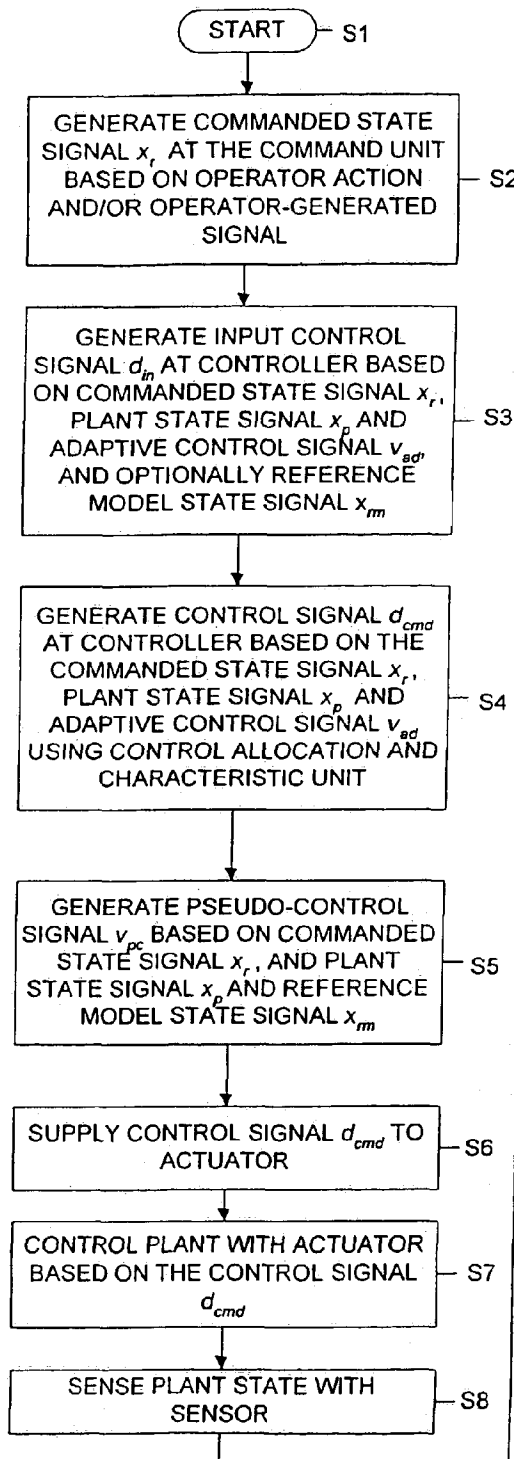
START S1

GENERATE COMMANDED STATE SIGNAL $x_r$ AT THE COMMAND UNIT BASED ON OPERATOR ACTION AND/OR OPERATOR-GENERATED SIGNAL S2

GENERATE INPUT CONTROL SIGNAL $d_{in}$ AT CONTROLLER BASED ON COMMANDED STATE SIGNAL $x_r$, PLANT STATE SIGNAL $x_p$ AND ADAPTIVE CONTROL SIGNAL $v_{ad}$, AND OPTIONALLY REFERENCE MODEL STATE SIGNAL $x_{rm}$ S3

GENERATE CONTROL SIGNAL $d_{cmd}$ AT CONTROLLER BASED ON THE COMMANDED STATE SIGNAL $x_r$, PLANT STATE SIGNAL $x_p$ AND ADAPTIVE CONTROL SIGNAL $v_{ad}$ USING CONTROL ALLOCATION AND CHARACTERISTIC UNIT S4

GENERATE PSEUDO-CONTROL SIGNAL $v_{pc}$ BASED ON COMMANDED STATE SIGNAL $x_r$, AND PLANT STATE SIGNAL $x_p$ AND REFERENCE MODEL STATE SIGNAL $x_{rm}$ S5

SUPPLY CONTROL SIGNAL $d_{cmd}$ TO ACTUATOR S6

CONTROL PLANT WITH ACTUATOR BASED ON THE CONTROL SIGNAL $d_{cmd}$ S7

SENSE PLANT STATE WITH SENSOR S8